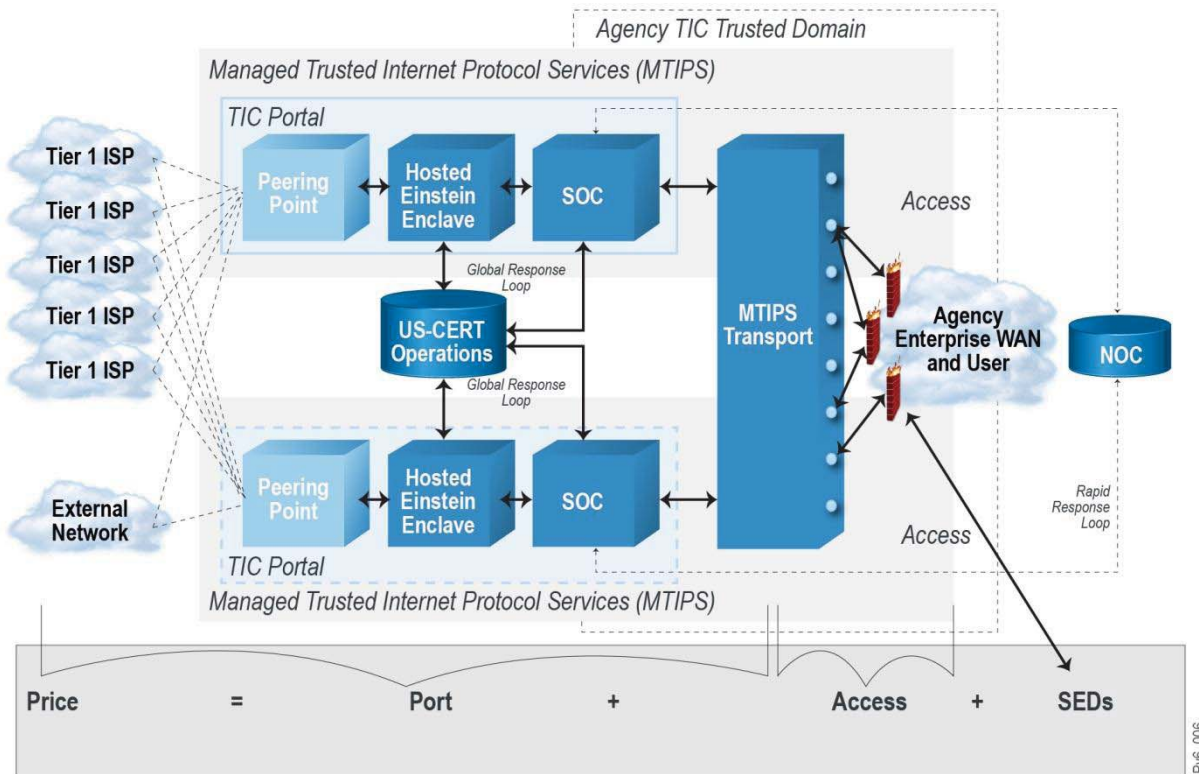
Agency TIC Trusted Domain

Managed Trusted Internet Protocol Services (MTIPS)

TIC Portal

Tier 1 ISP

Tier 1 ISP

Tier 1 ISP

Tier 1 ISP

Tier 1 ISP

External Network

Peering Point

Hosted Einstein Enclave

SOC

Global Response Loop

US-CERT Operations

Global Response Loop

MTIPS Transport

Access

Agency Enterprise WAN and User

NOC

Peering Point

Hosted Einstein Enclave

SOC

Rapid Response Loop

Access

TIC Portal

Managed Trusted Internet Protocol Services (MTIPS)

Price = Port + Access + SEDs

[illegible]